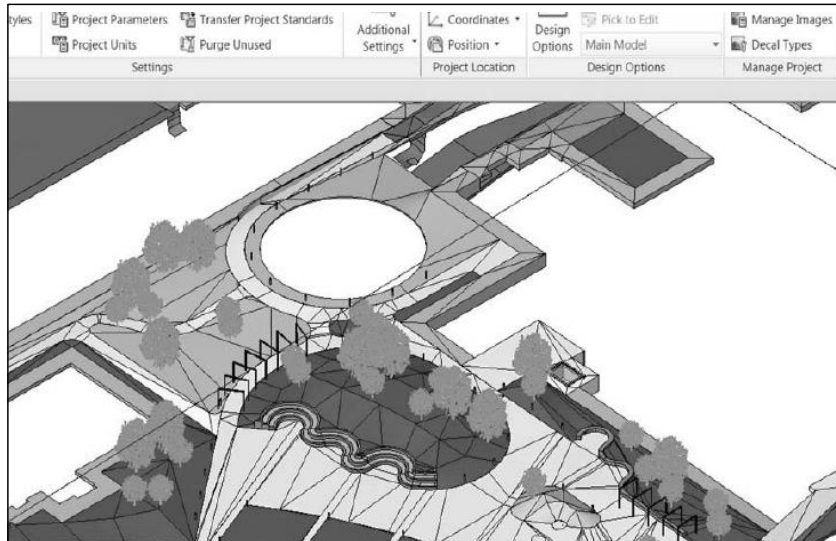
tyles Project Parameters Transfer Project Standards
Project Units Purge Unused
Settings

Additional Settings

Coordinates
Position
Project Location

Design Options
Pick to Edit
Main Model
Design Options

Manage Images
Decal Types
Manage Project